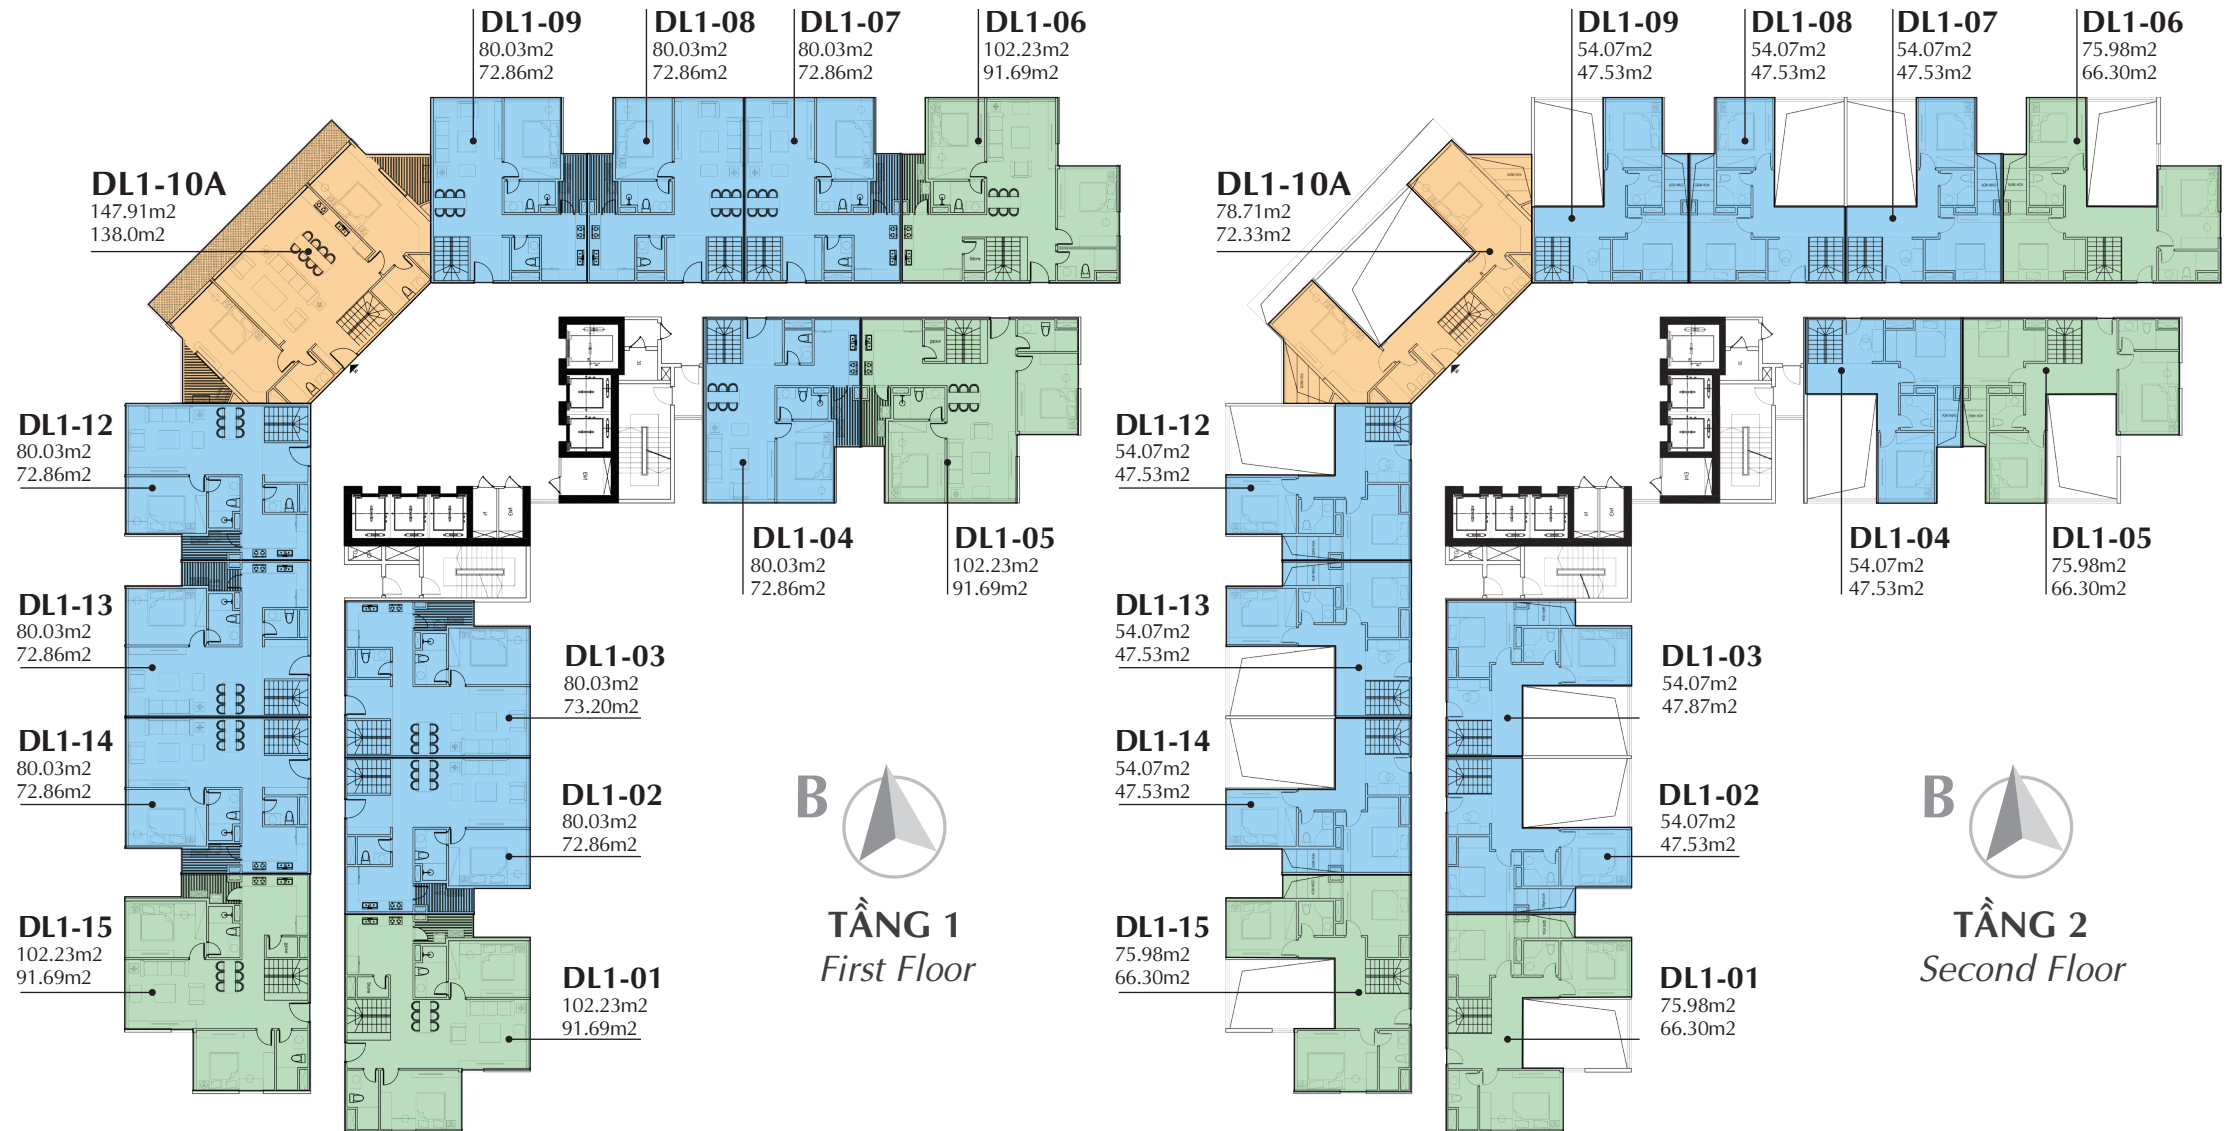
DL1-09
80.03m2
72.86m2

DL1-08
80.03m2
72.86m2

DL1-07
80.03m2
72.86m2

DL1-06
102.23m2
91.69m2

DL1-10A
147.91m2
138.0m2

DL1-12
80.03m2
72.86m2

DL1-13
80.03m2
72.86m2

DL1-14
80.03m2
72.86m2

DL1-15
102.23m2
91.69m2

DL1-04
80.03m2
72.86m2

DL1-05
102.23m2
91.69m2

DL1-03
80.03m2
73.20m2

DL1-02
80.03m2
72.86m2

DL1-01
102.23m2
91.69m2

B

TẦNG 1
First Floor

DL1-09
54.07m2
47.53m2

DL1-08
54.07m2
47.53m2

DL1-07
54.07m2
47.53m2

DL1-06
75.98m2
66.30m2

DL1-10A
78.71m2
72.33m2

DL1-12
54.07m2
47.53m2

DL1-13
54.07m2
47.53m2

DL1-14
54.07m2
47.53m2

DL1-15
75.98m2
66.30m2

DL1-04
54.07m2
47.53m2

DL1-05
75.98m2
66.30m2

DL1-03
54.07m2
47.87m2

DL1-02
54.07m2
47.53m2

DL1-01
75.98m2
66.30m2

B

TẦNG 2
Second Floor